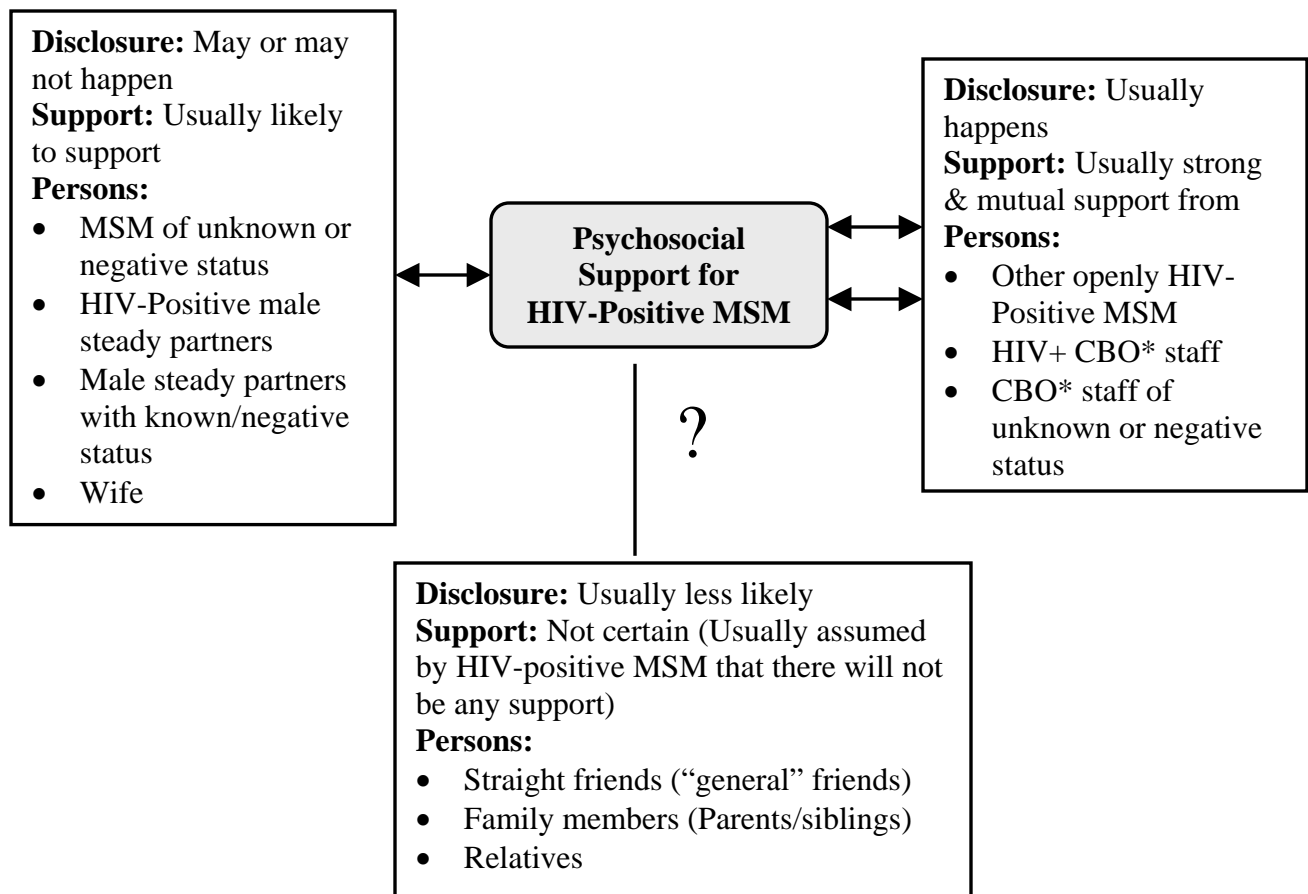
**Disclosure:** May or may not happen
**Support:** Usually likely to support
**Persons:**
- MSM of unknown or negative status
- HIV-Positive male steady partners
- Male steady partners with known/negative status
- Wife

**Psychosocial Support for HIV-Positive MSM**

**Disclosure:** Usually happens
**Support:** Usually strong & mutual support from
**Persons:**
- Other openly HIV-Positive MSM
- HIV+ CBO* staff
- CBO* staff of unknown or negative status

?

**Disclosure:** Usually less likely
**Support:** Not certain (Usually assumed by HIV-positive MSM that there will not be any support)
**Persons:**
- Straight friends ("general" friends)
- Family members (Parents/siblings)
- Relatives